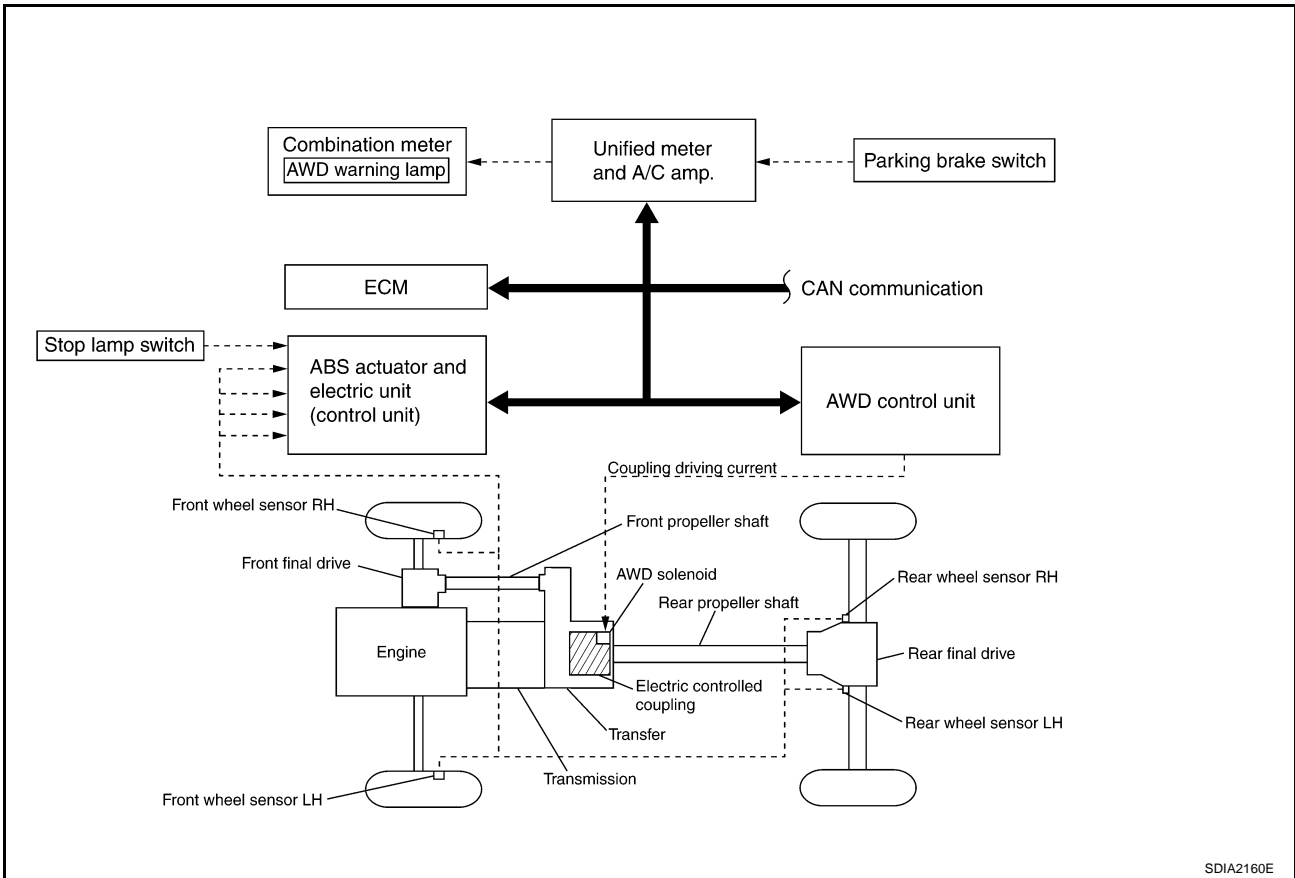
Combination meter
AWD warning lamp

Unified meter and A/C amp.

Parking brake switch

ECM

CAN communication

Stop lamp switch

ABS actuator and electric unit (control unit)

AWD control unit

Coupling driving current

Front wheel sensor RH

Front propeller shaft

Front final drive

AWD solenoid

Rear wheel sensor RH

Rear propeller shaft

Engine

Rear final drive

Electric controlled coupling

Rear wheel sensor LH

Transfer

Transmission

Front wheel sensor LH

SDIA2160E